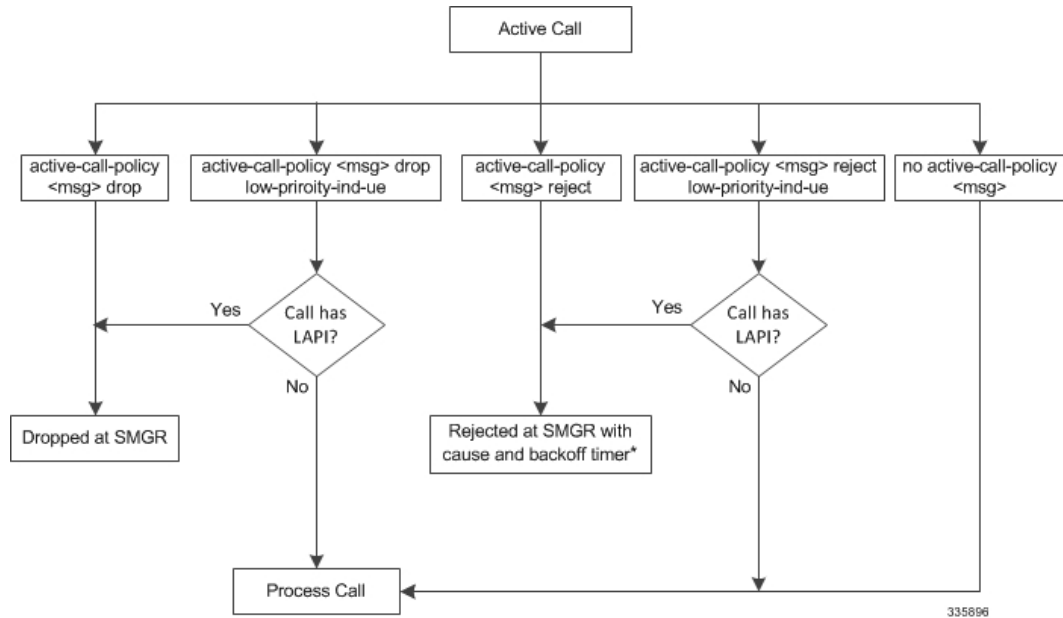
Active Call

active-call-policy <msg> drop

active-call-policy <msg> drop low-prioriy-ind-ue

active-call-policy <msg> reject

active-call-policy <msg> reject low-priority-ind-ue

no active-call-policy <msg>

Yes

Call has LAPI?

No

Yes

Call has LAPI?

No

Dropped at SMGR

Rejected at SMGR with cause and backoff timer*

Process Call

335896